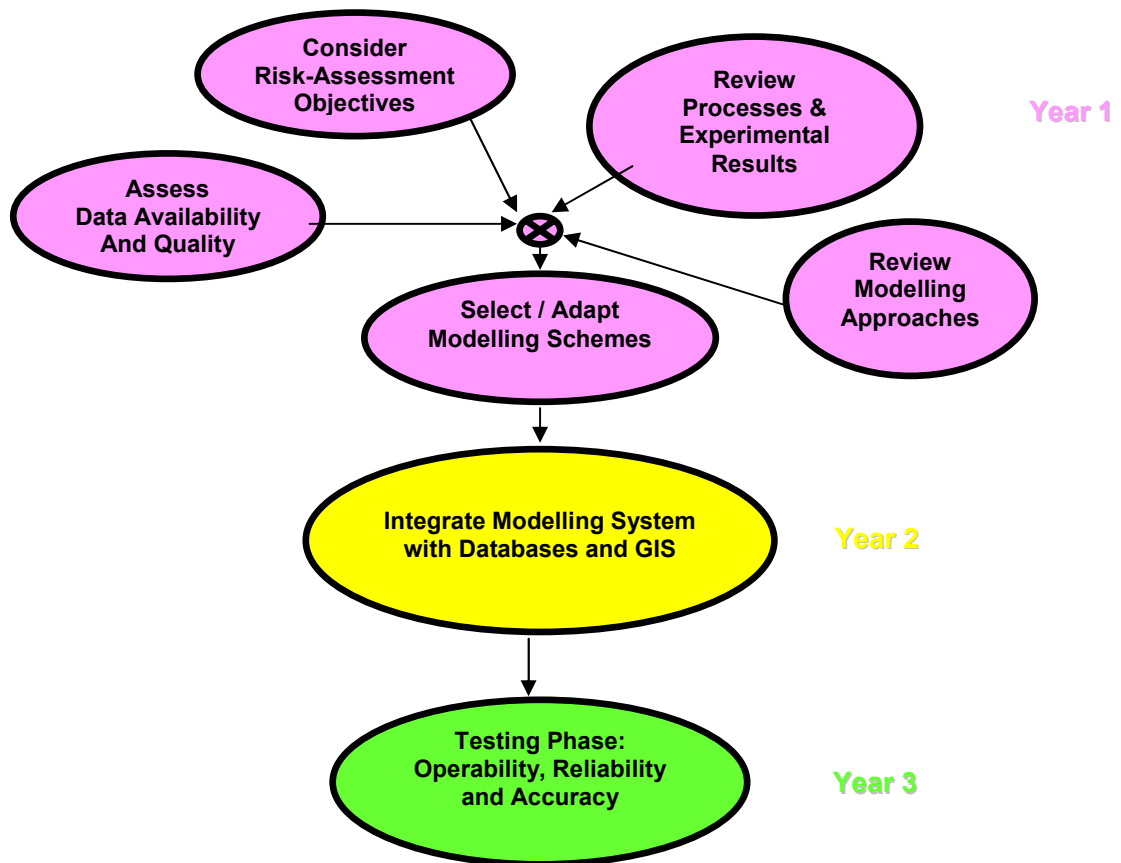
Consider Risk-Assessment Objectives

Review Processes & Experimental Results

Year 1

Assess Data Availability And Quality

Review Modelling Approaches

Select / Adapt Modelling Schemes

Integrate Modelling System with Databases and GIS

Year 2

Testing Phase: Operability, Reliability and Accuracy

Year 3